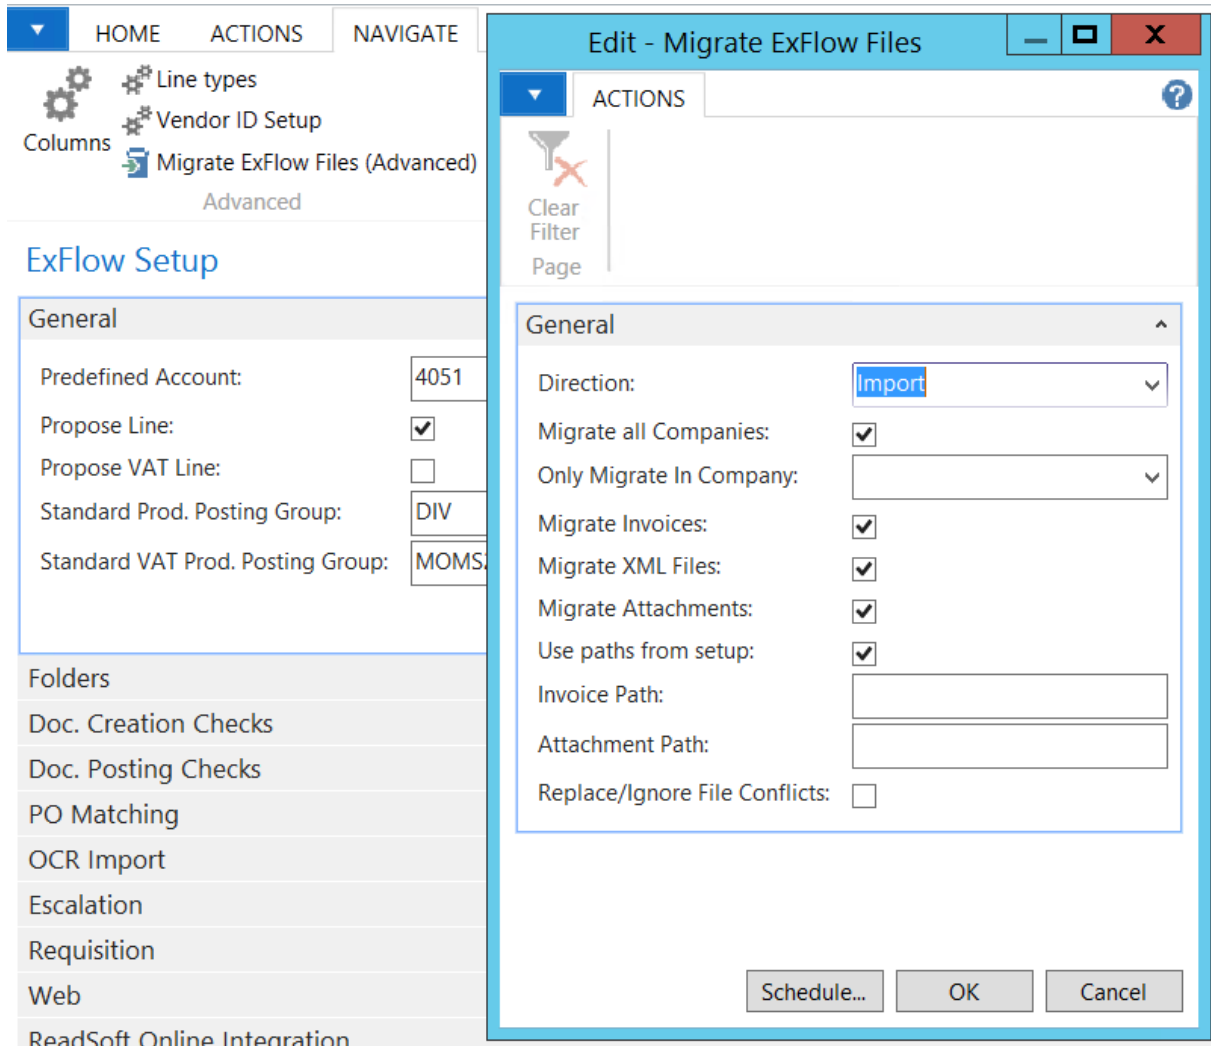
HOME ACTIONS NAVIGATE

Columns

Line types

Vendor ID Setup

Migrate ExFlow Files (Advanced)

Advanced

ExFlow Setup

General

Predefined Account: 4051

Propose Line:

Propose VAT Line:

Standard Prod. Posting Group: DIV

Standard VAT Prod. Posting Group: MOMS

Folders

Doc. Creation Checks

Doc. Posting Checks

PO Matching

OCR Import

Escalation

Requisition

Web

ReadSoft Online Integration

Edit - Migrate ExFlow Files

ACTIONS

Clear Filter

Page

General

Direction: Import

Migrate all Companies:

Only Migrate In Company:

Migrate Invoices:

Migrate XML Files:

Migrate Attachments:

Use paths from setup:

Invoice Path:

Attachment Path:

Replace/Ignore File Conflicts:

Schedule... OK Cancel